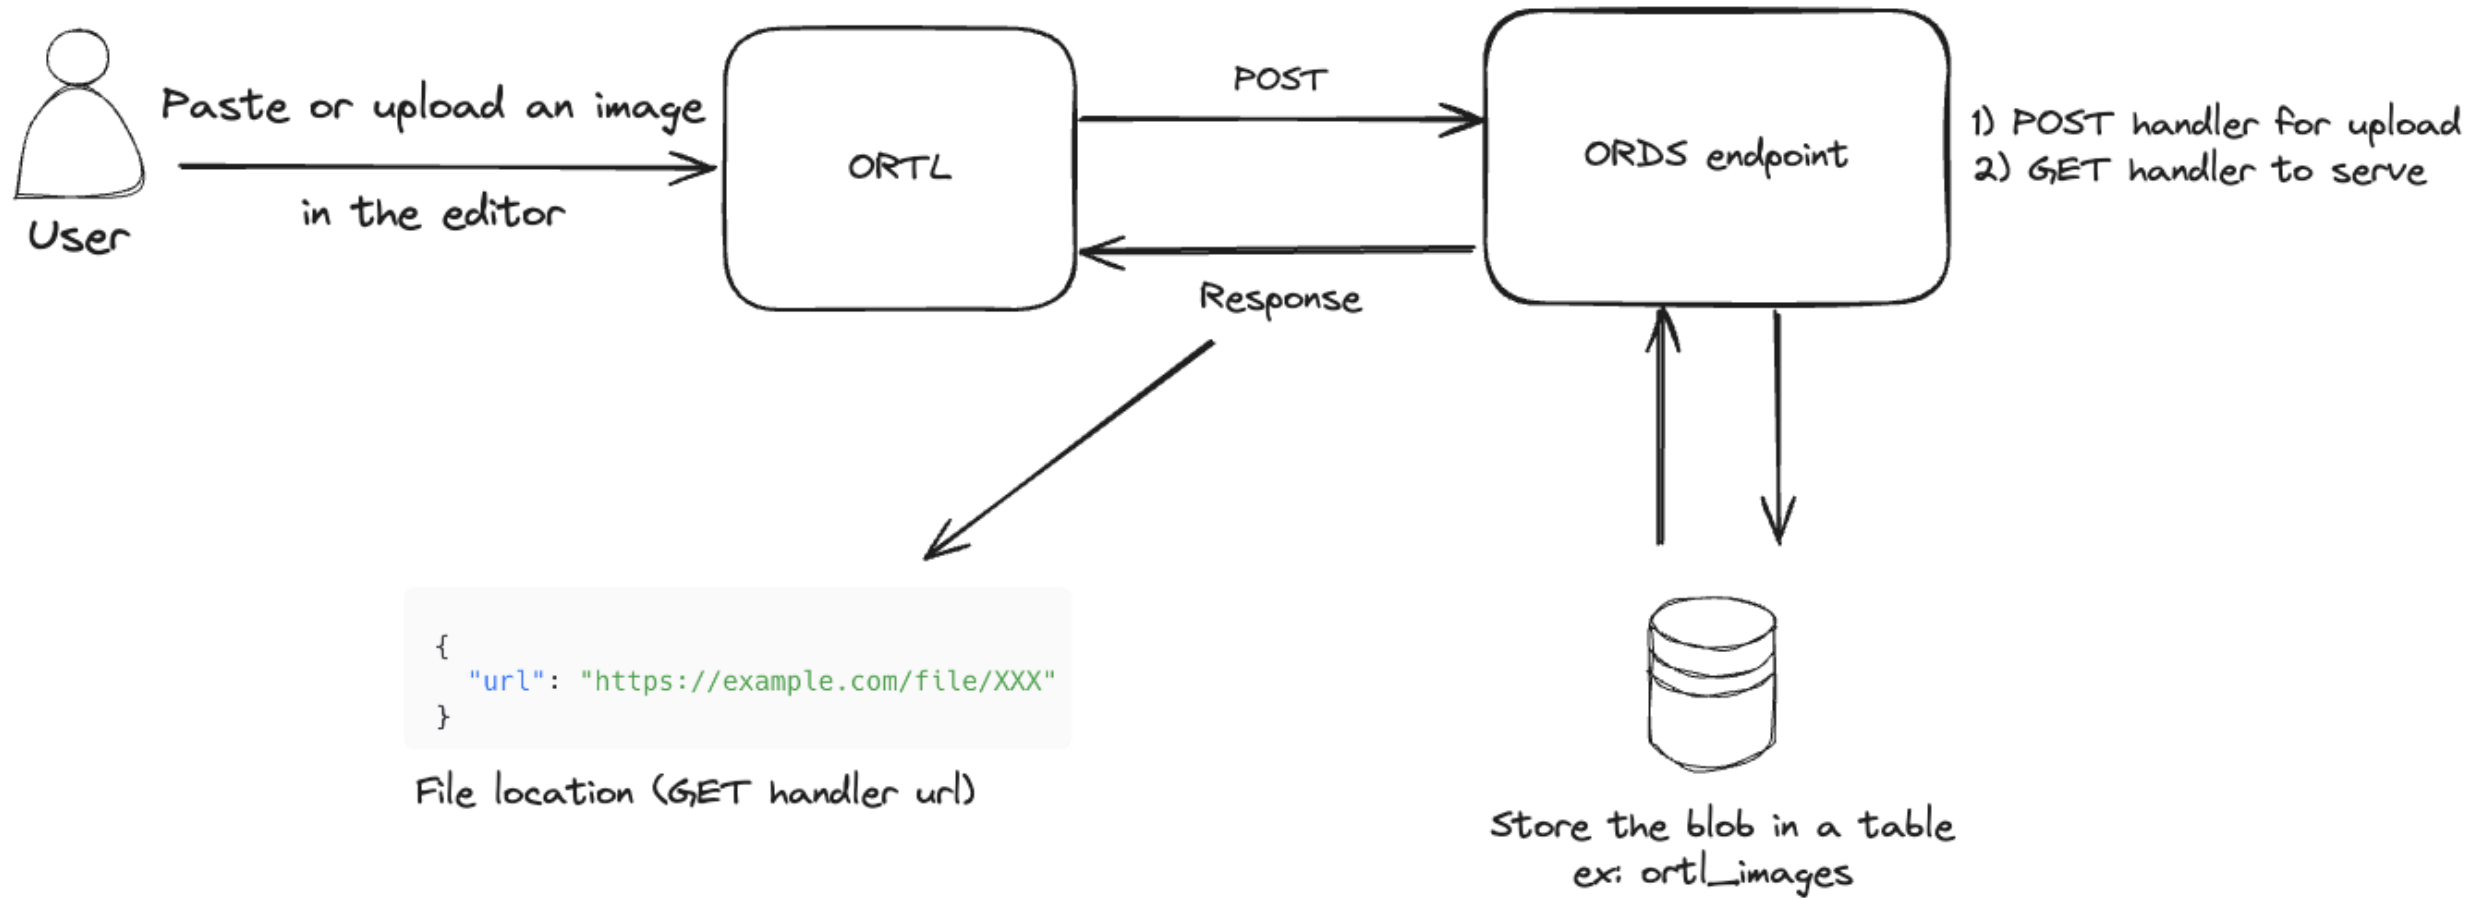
User

Paste or upload an image in the editor

ORTL

POST

Response

ORDS endpoint

1) POST handler for upload
2) GET handler to serve

{
"url": "https://example.com/file/XXX"
}

File location (GET handler url)

Store the blob in a table
ex: ortl_images